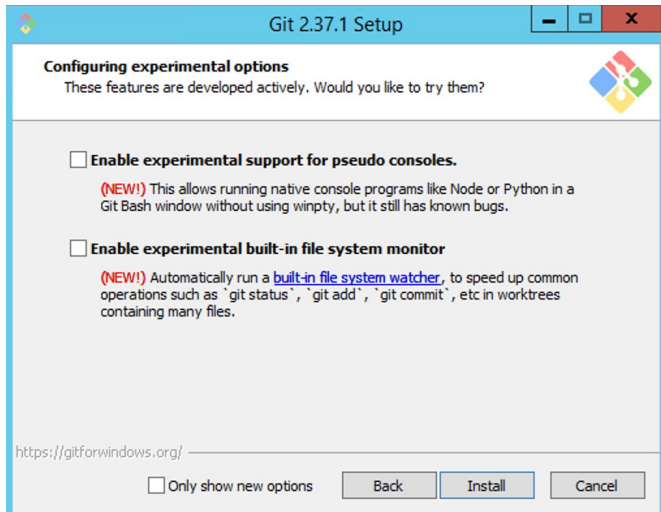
Git 2.37.1 Setup

Configuring experimental options
These features are developed actively. Would you like to try them?

Enable experimental support for pseudo consoles.

(NEW!) This allows running native console programs like Node or Python in a Git Bash window without using winpty, but it still has known bugs.

Enable experimental built-in file system monitor

(NEW!) Automatically run a built-in file system watcher, to speed up common operations such as `git status`, `git add`, `git commit`, etc in worktrees containing many files.

https://gitforwindows.org/

Only show new options

Back

Install

Cancel